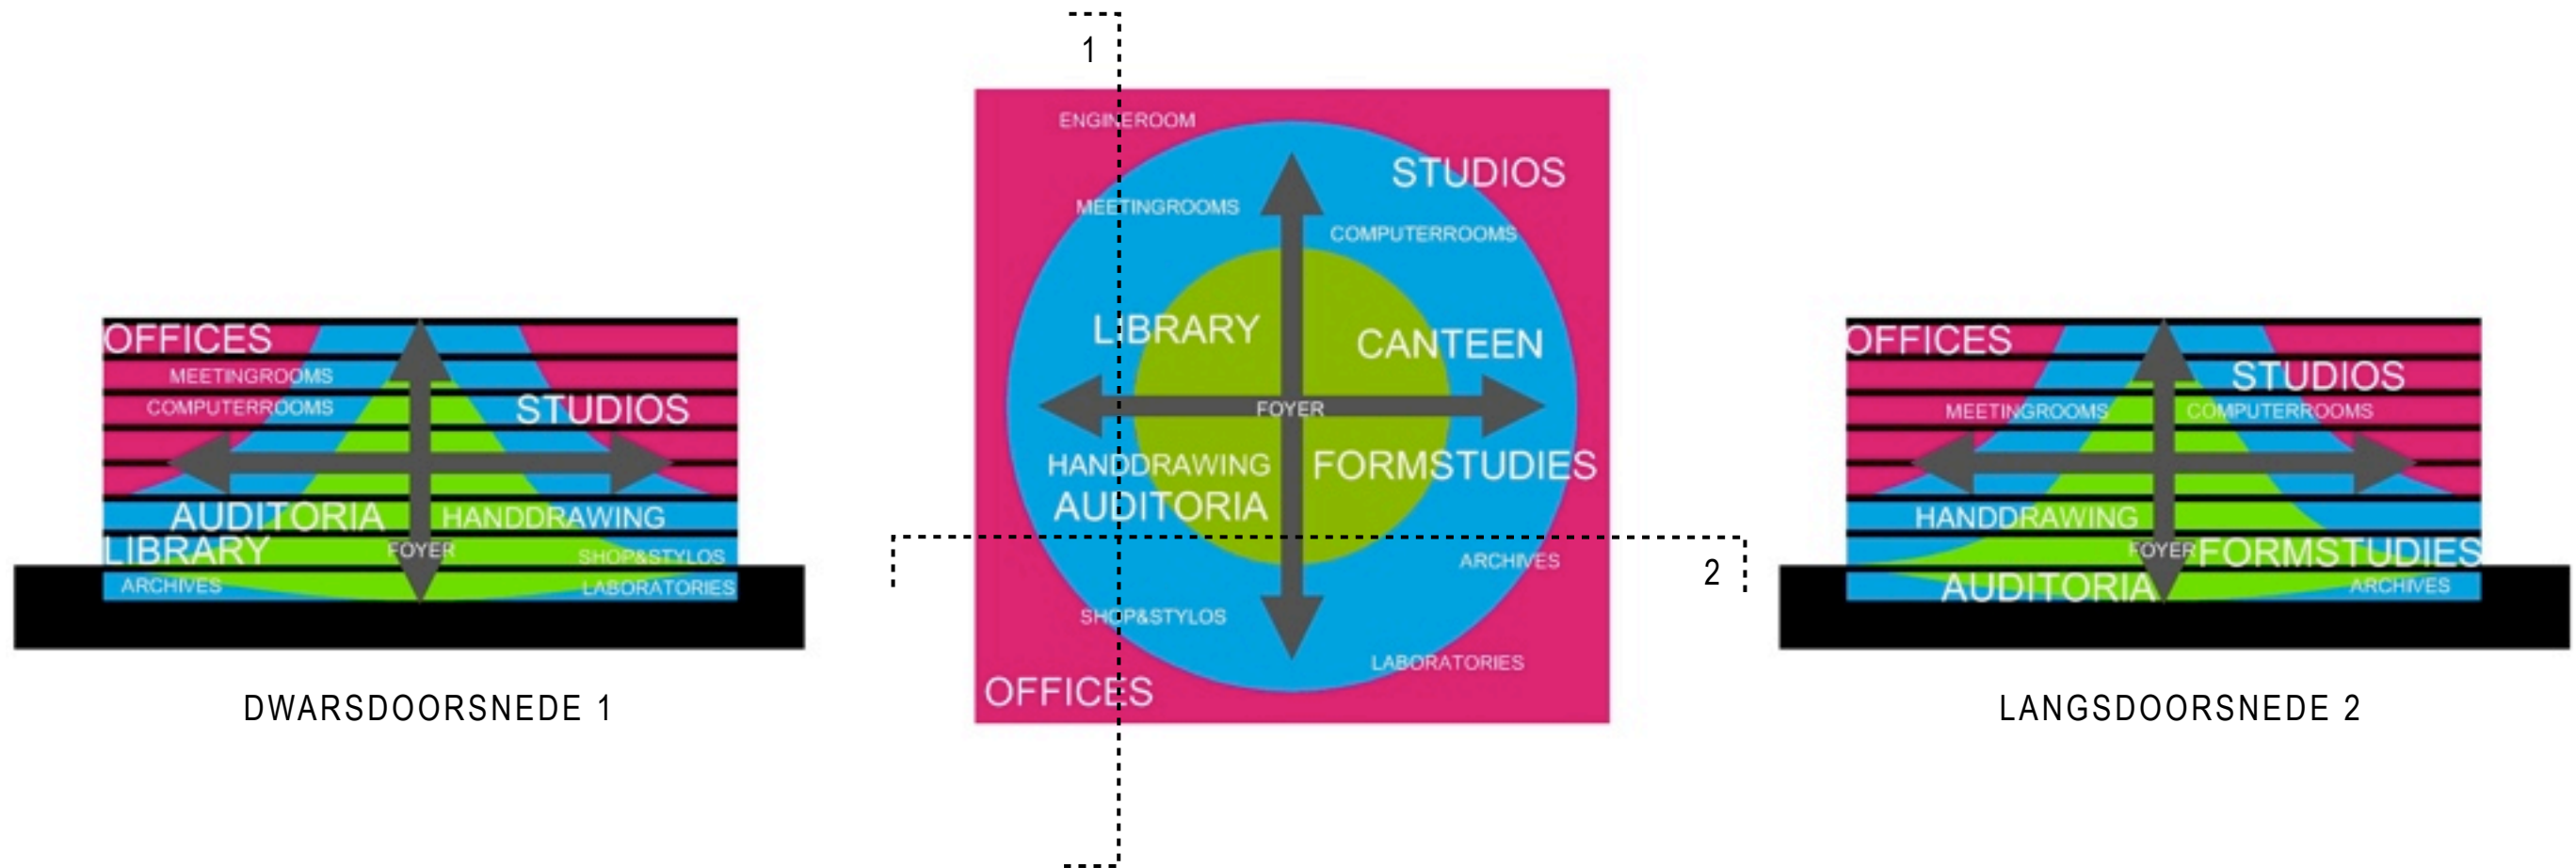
OFFICES
MEETINGROOMS
COMPUTERROOMS
STUDIOS
AUDITORIA
HANDDRAWING
LIBRARY
FOYER
SHOP&STYLOS
ARCHIVES
LABORATORIES

DWARSDOORSNEDE 1

1

ENGINEROOM
STUDIOS
MEETINGROOMS
COMPUTERROOMS
LIBRARY
CANTEEN
FOYER
HANDDRAWING
FORMSTUDIES
AUDITORIA
ARCHIVES
2
SHOP&STYLOS
LABORATORIES
OFFICES

OFFICES
STUDIOS
MEETINGROOMS
COMPUTERROOMS
HANDDRAWING
FOYER
FORMSTUDIES
AUDITORIA
ARCHIVES

LANGSDOORSNEDE 2